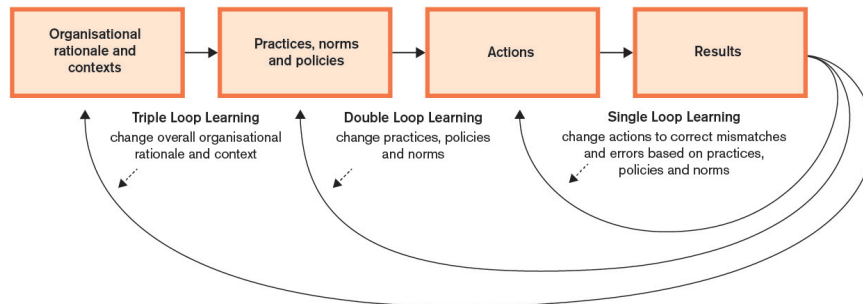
Organisational rationale and contexts

Practices, norms and policies

Actions

Results

Triple Loop Learning
change overall organisational rationale and context

Double Loop Learning
change practices, policies and norms

Single Loop Learning
change actions to correct mismatches and errors based on practices, policies and norms